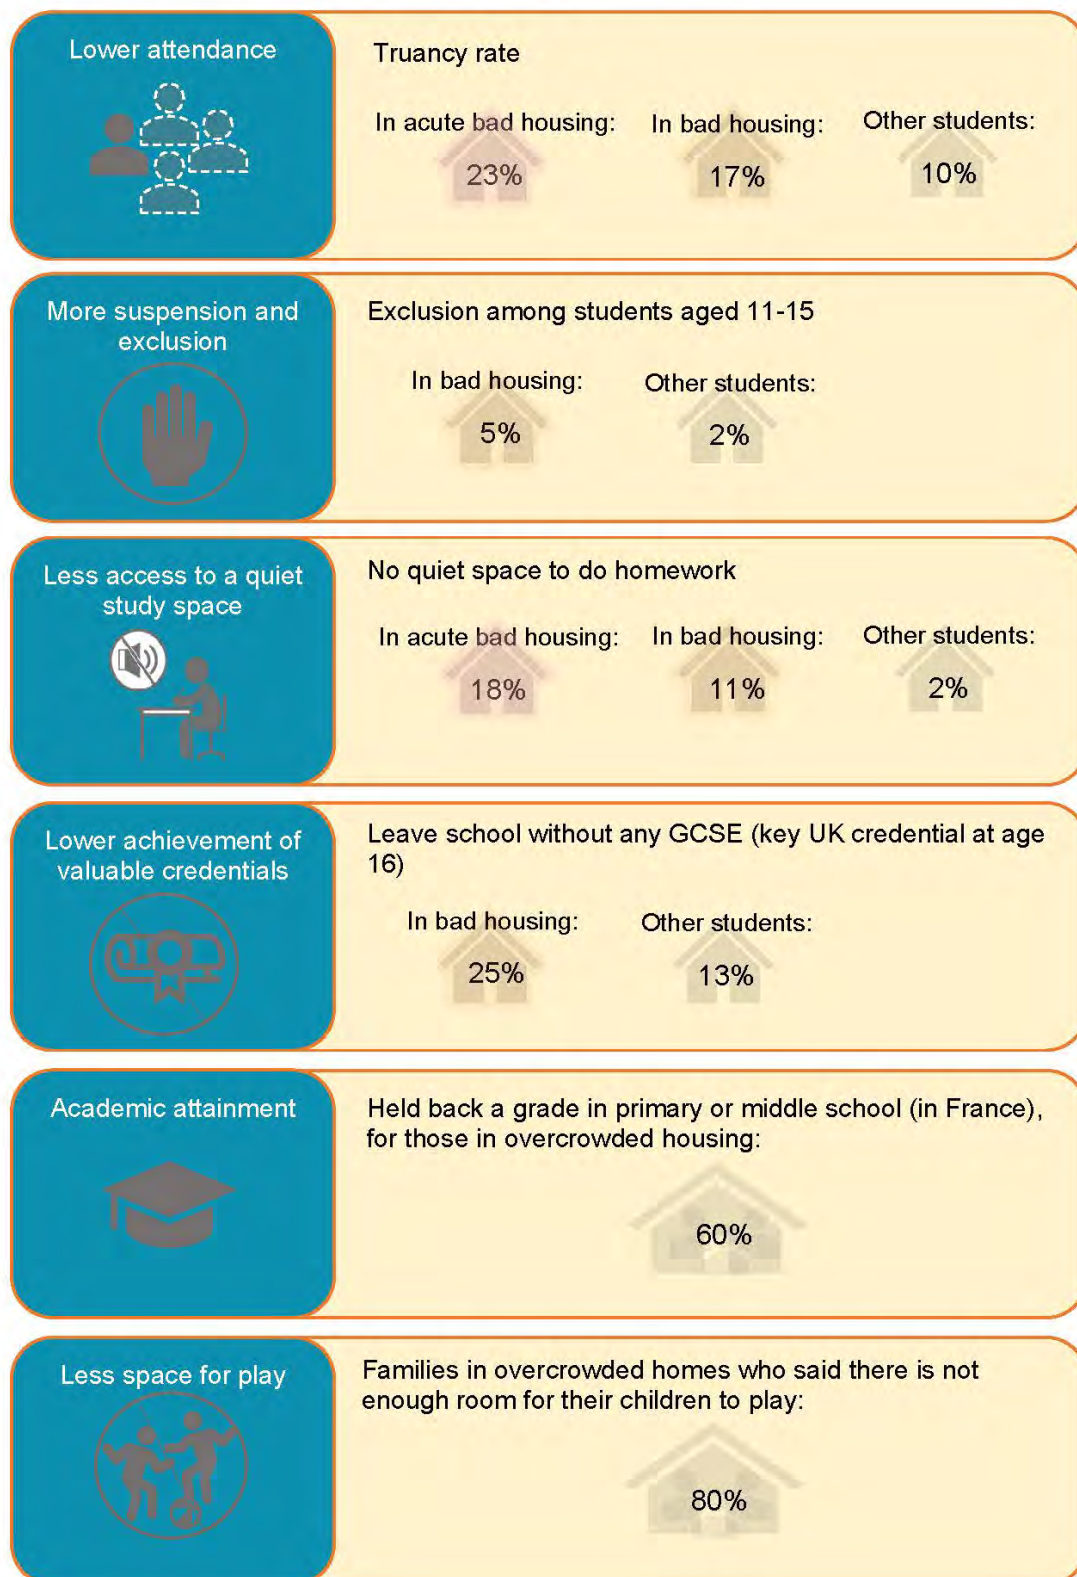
Lower attendance

Truancy rate

In acute bad housing: 23%

In bad housing: 17%

Other students: 10%

More suspension and exclusion

Exclusion among students aged 11-15

In bad housing: 5%

Other students: 2%

Less access to a quiet study space

No quiet space to do homework

In acute bad housing: 18%

In bad housing: 11%

Other students: 2%

Lower achievement of valuable credentials

Leave school without any GCSE (key UK credential at age 16)

In bad housing: 25%

Other students: 13%

Academic attainment

Held back a grade in primary or middle school (in France), for those in overcrowded housing:

60%

Less space for play

Families in overcrowded homes who said there is not enough room for their children to play:

80%